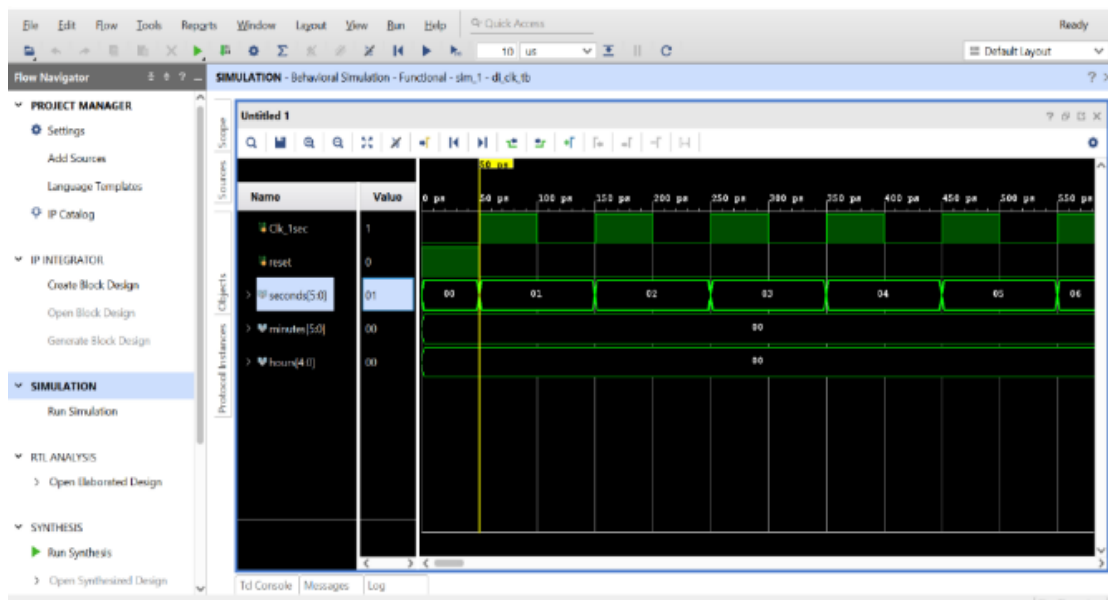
File Edit Flow Tools Reports Window Layout View Run Help Quick Access

Ready

10 us

Default Layout

Flow Navigator

SIMULATION - Behavioral Simulation - Functional - sim_1 - dl_clk_tb

PROJECT MANAGER
Settings
Add Sources
Language Templates
IP Catalog

IP INTEGRATOR
Create Block Design
Open Block Design
Generate Block Design

SIMULATION
Run Simulation

RTL ANALYSIS
Open Elaborated Design

SYNTHESIS
Run Synthesis
Open Synthesized Design

Scope
Sources
Objects
Protocol Instances

Untitled 1

50 ps

| Name | Value |
|---|---|
| Clk_1sec | 1 |
| reset | 0 |
| seconds[5:0] | 01 |
| minutes[5:0] | 00 |
| hours[4:0] | 00 |

0 ps 50 ps 100 ps 150 ps 200 ps 250 ps 300 ps 350 ps 400 ps 450 ps 500 ps 550 ps

00 01 02 03 04 05 06

00

00

Tcl Console Messages Log